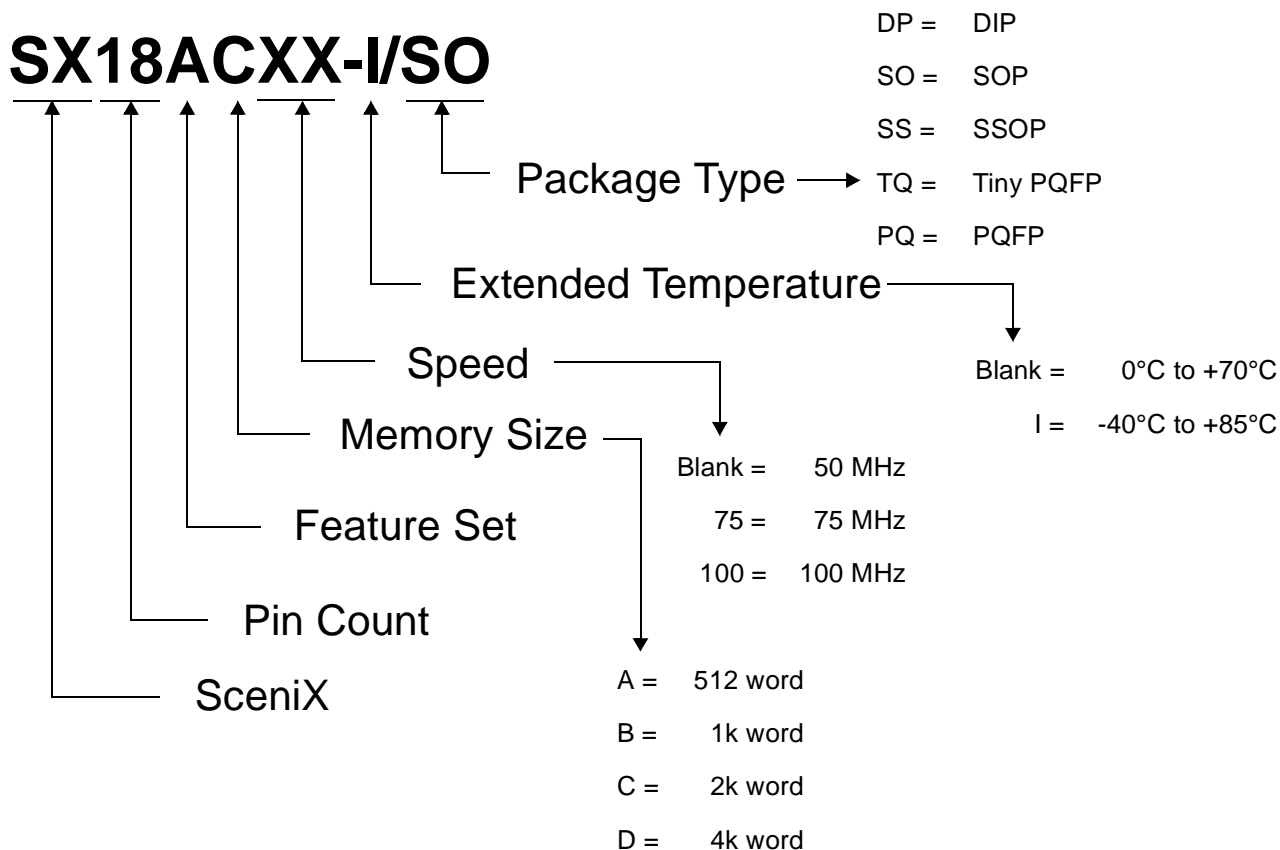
SX18ACXX-I/SO

DP = DIP
SO = SOP
SS = SSOP
TQ = Tiny PQFP
PQ = PQFP

Package Type

Extended Temperature

Blank = 0°C to +70°C
I = -40°C to +85°C

Speed

Memory Size

Blank = 50 MHz
75 = 75 MHz
100 = 100 MHz

Feature Set

Pin Count

SceniX

A = 512 word
B = 1k word
C = 2k word
D = 4k word